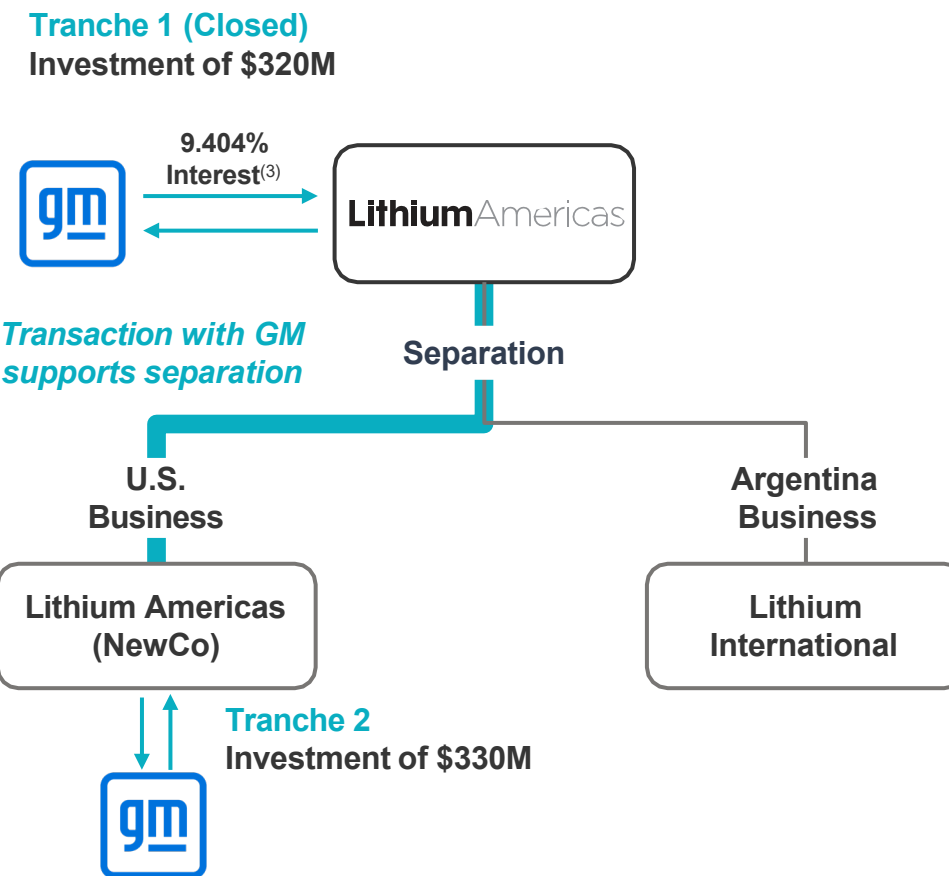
Tranche 1 (Closed)
Investment of $320M

9.404% Interest$^{(3)}$

gm

LithiumAmericas

Transaction with GM supports separation

Separation

U.S. Business

Argentina Business

Lithium Americas (NewCo)

Lithium International

Tranche 2
Investment of $330M

gm